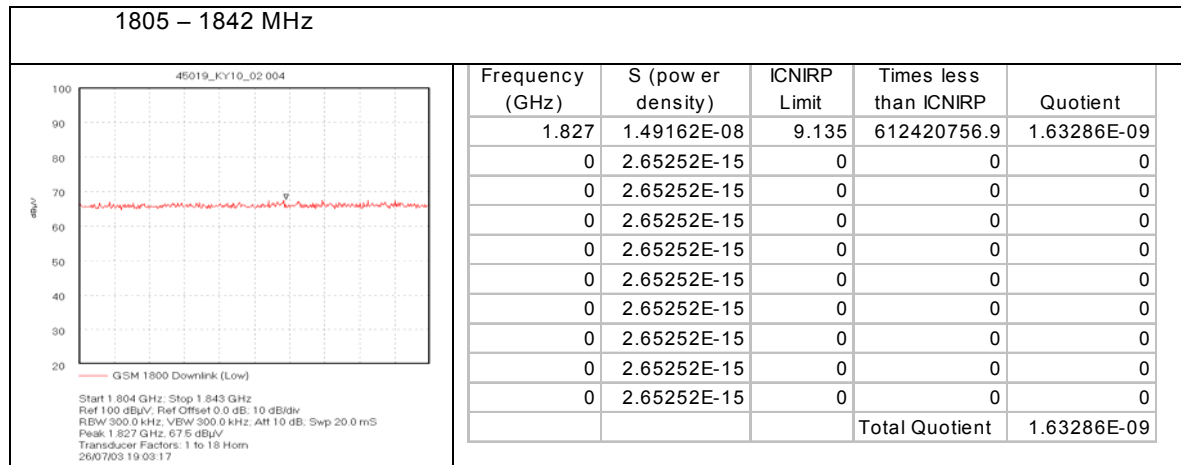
1805 – 1842 MHz

45019_KY10_02 004

100
90
80
70
60
50
40
30
20

dBµV

GSM 1800 Downlink (Low)

Start 1.804 GHz; Stop 1.843 GHz
Ref 100 dBµV; Ref Offset 0.0 dB; 10 dB/div
RBW 300.0 kHz; VBW 300.0 kHz; Att 10 dB; Swp 20.0 mS
Peak 1.827 GHz, 67.5 dBµV
Transducer Factors: 1 to 18 Horn
26/07/03 19:03:17

| Frequency (GHz) | S (pow er density) | ICNIRP Limit | Times less than ICNIRP | Quotient |
|---|---|---|---|---|
| 1.827 | 1.49162E-08 | 9.135 | 612420756.9 | 1.63286E-09 |
| 0 | 2.65252E-15 | 0 | 0 | 0 |
| 0 | 2.65252E-15 | 0 | 0 | 0 |
| 0 | 2.65252E-15 | 0 | 0 | 0 |
| 0 | 2.65252E-15 | 0 | 0 | 0 |
| 0 | 2.65252E-15 | 0 | 0 | 0 |
| 0 | 2.65252E-15 | 0 | 0 | 0 |
| 0 | 2.65252E-15 | 0 | 0 | 0 |
| 0 | 2.65252E-15 | 0 | 0 | 0 |
| 0 | 2.65252E-15 | 0 | 0 | 0 |
| | | | Total Quotient | 1.63286E-09 |